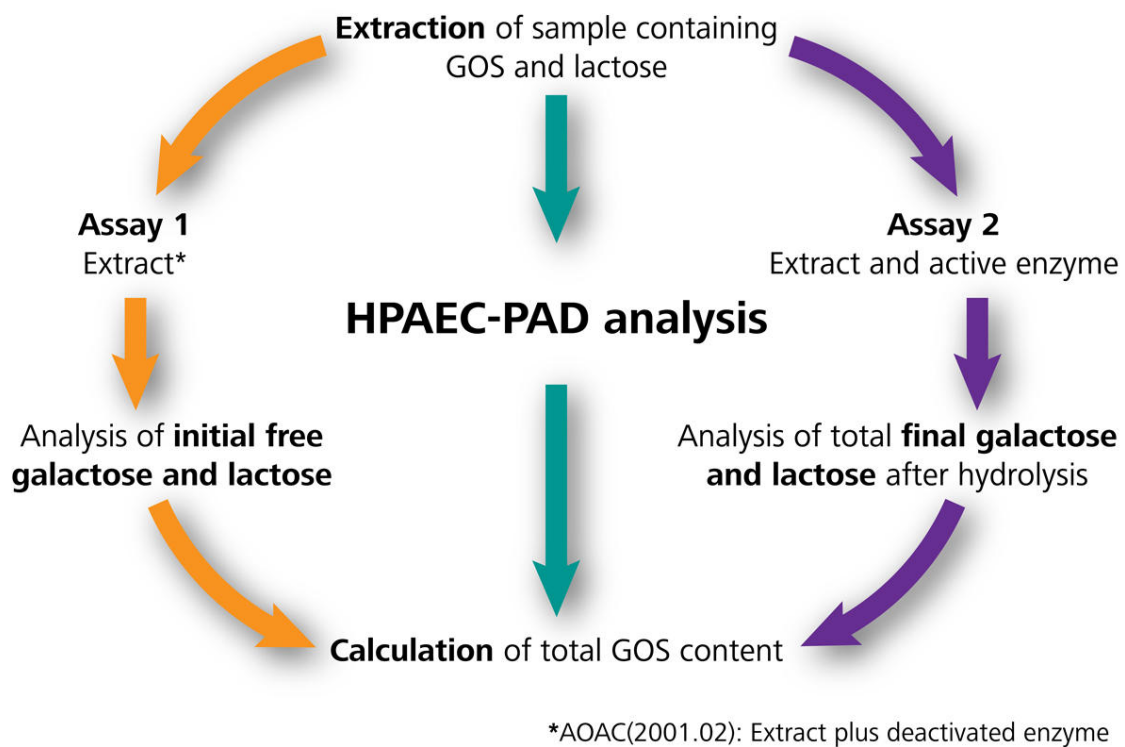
**Extraction** of sample containing GOS and lactose

**Assay 1**
Extract*

**Assay 2**
Extract and active enzyme

**HPAEC-PAD analysis**

Analysis of **initial free galactose and lactose**

Analysis of total **final galactose and lactose** after hydrolysis

**Calculation** of total GOS content

***AOAC(2001.02): Extract plus deactivated enzyme**